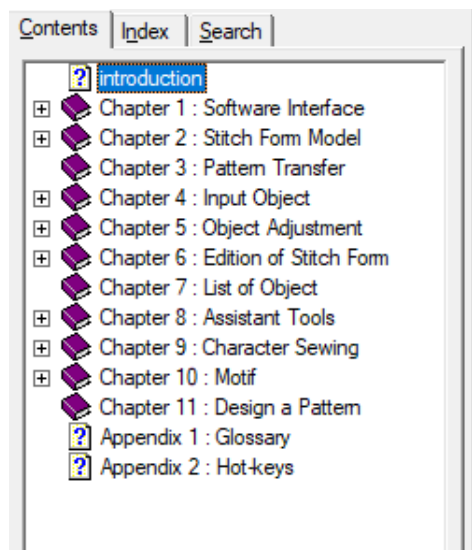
Contents | Index | Search

introduction
Chapter 1 : Software Interface
Chapter 2 : Stitch Form Model
Chapter 3 : Pattern Transfer
Chapter 4 : Input Object
Chapter 5 : Object Adjustment
Chapter 6 : Edition of Stitch Form
Chapter 7 : List of Object
Chapter 8 : Assistant Tools
Chapter 9 : Character Sewing
Chapter 10 : Motif
Chapter 11 : Design a Pattern
Appendix 1 : Glossary
Appendix 2 : Hot-keys